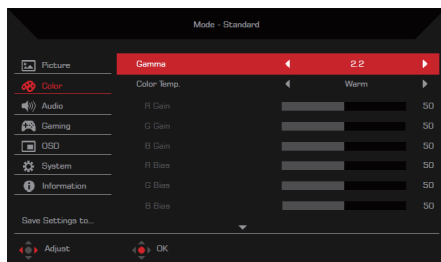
Mode - Standard

Picture
Color
Audio
Gaming
OSD
System
Information

Save Settings to...

| Gamma | 2.2 |
|---|---|
| Color Temp. | Warm |
| R Gain | 50 |
| G Gain | 50 |
| B Gain | 50 |
| R Bias | 50 |
| G Bias | 50 |
| B Bias | 50 |

Adjust
OK